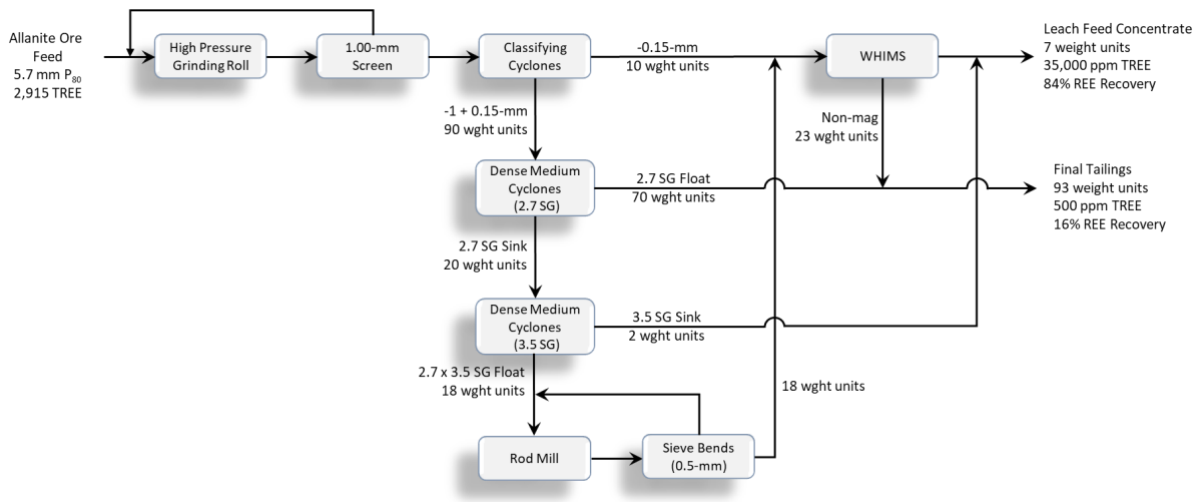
Allanite Ore Feed
5.7 mm $P_{80}$
2,915 TREE

High Pressure Grinding Roll

1.00-mm Screen

Classifying Cyclones

-0.15-mm
10 wght units

WHIMS

Leach Feed Concentrate
7 weight units
35,000 ppm TREE
84% REE Recovery

-1 + 0.15-mm
90 wght units

Non-mag
23 wght units

Dense Medium Cyclones (2.7 SG)

2.7 SG Float
70 wght units

Final Tailings
93 weight units
500 ppm TREE
16% REE Recovery

2.7 SG Sink
20 wght units

Dense Medium Cyclones (3.5 SG)

3.5 SG Sink
2 wght units

2.7 x 3.5 SG Float
18 wght units

18 wght units

Rod Mill

Sieve Bends (0.5-mm)